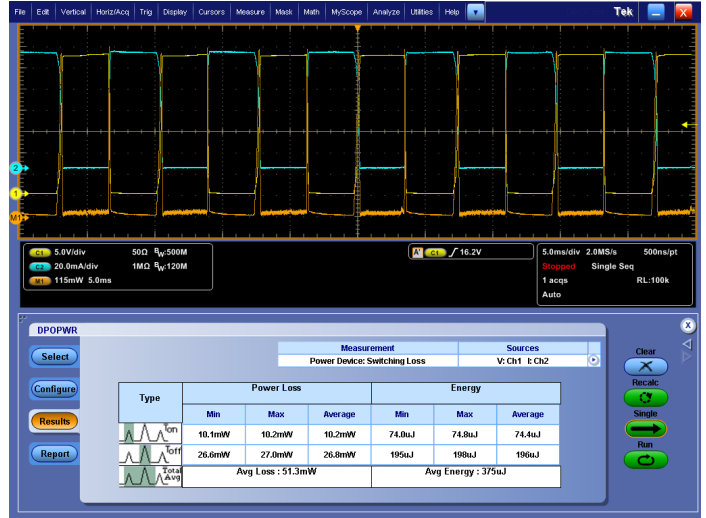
File Edit Vertical Horiz/Acq Trig Display Cursors Measure Mask Math MyScope Analyze Utilities Help

Tek

2
1
M1

C1 5.0V/div 50Ω $B_W$:500M
C2 20.0mA/div 1MΩ $B_W$:120M
M1 115mW 5.0ms

A C1 ∫ 16.2V

5.0ms/div 2.0MS/s 500ns/pt
Stopped Single Seq
1 acqs RL:100k
Auto

DPOPWR

Select
Configure
Results
Report

| Measurement | Sources |
|---|---|
| Power Device: Switching Loss | V: Ch1 I: Ch2 |

| Type | Power Loss | | | Energy | | |
|---|---|---|---|---|---|---|
| | Min | Max | Average | Min | Max | Average |
| Ton | 10.1mW | 10.2mW | 10.2mW | 74.0uJ | 74.8uJ | 74.4uJ |
| Toff | 26.6mW | 27.0mW | 26.8mW | 195uJ | 198uJ | 196uJ |
| Total Avg | Avg Loss : 51.3mW | | | Avg Energy : 375uJ | | |

Clear
Recalc
Single
Run